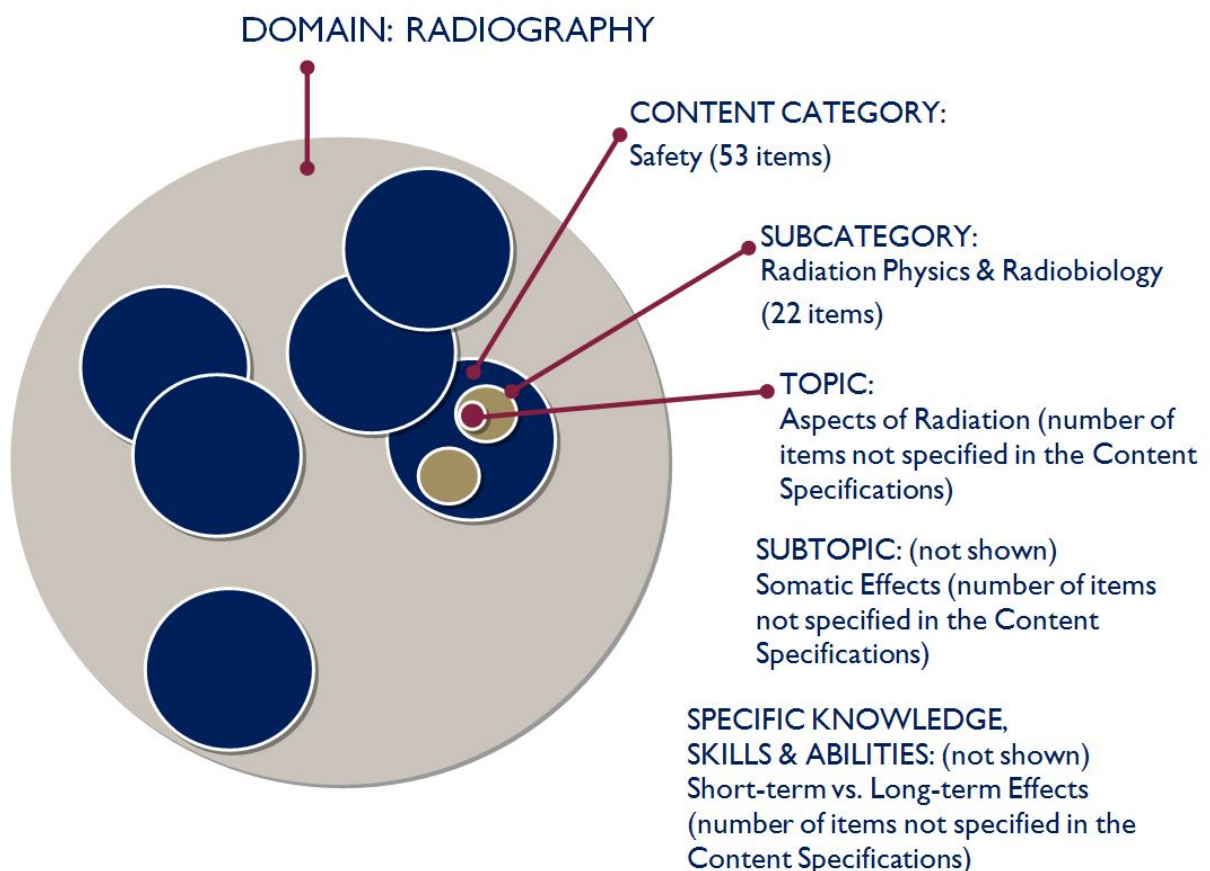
DOMAIN: RADIOGRAPHY

CONTENT CATEGORY:
Safety (53 items)

SUBCATEGORY:
Radiation Physics & Radiobiology
(22 items)

TOPIC:
Aspects of Radiation (number of items not specified in the Content Specifications)

SUBTOPIC: (not shown)
Somatic Effects (number of items not specified in the Content Specifications)

SPECIFIC KNOWLEDGE,
SKILLS & ABILITIES: (not shown)
Short-term vs. Long-term Effects (number of items not specified in the Content Specifications)